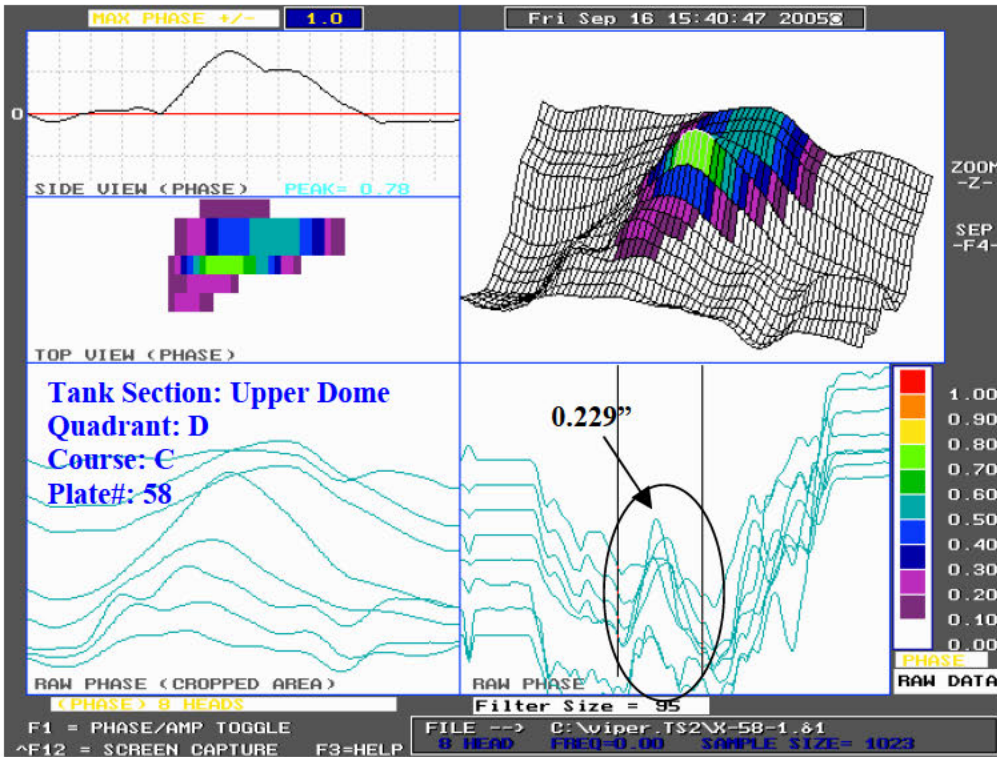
MAX PHASE +/- 1.0

Fri Sep 16 15:40:47 2005

0

SIDE VIEW (PHASE) PEAK= 0.78

ZOOM -Z-

SEP -F4-

TOP VIEW (PHASE)

Tank Section: Upper Dome
Quadrant: D
Course: C
Plate#: 58

0.229"

1.00
0.90
0.80
0.70
0.60
0.50
0.40
0.30
0.20
0.10
0.00

PHASE

RAW DATA

RAW PHASE (CROPPED AREA)

RAW PHASE

(PHASE) 8 HEADS

Filter Size = 95

F1 = PHASE/AMP TOGGLE

^F12 = SCREEN CAPTURE F3=HELP

FILE --> C:\viper.TS2\X-58-1.&1

8 HEAD FREQ=0.00 SAMPLE SIZE= 1023